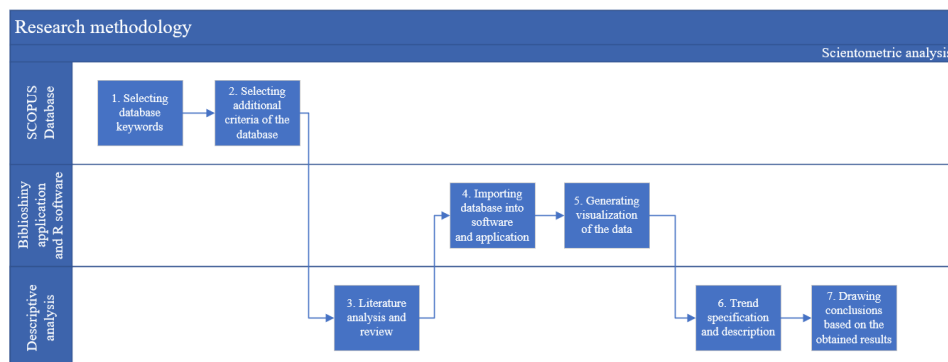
Research methodology

Scientometric analysi

SCOPUS Database

1. Selecting database keywords

2. Selecting additional criteria of the database

Biblioshiny application and R software

4. Importing database into software and application

5. Generating visualization of the data

Descriptive analysis

3. Literature analysis and review

6. Trend specification and description

7. Drawing conclusions based on the obtained results